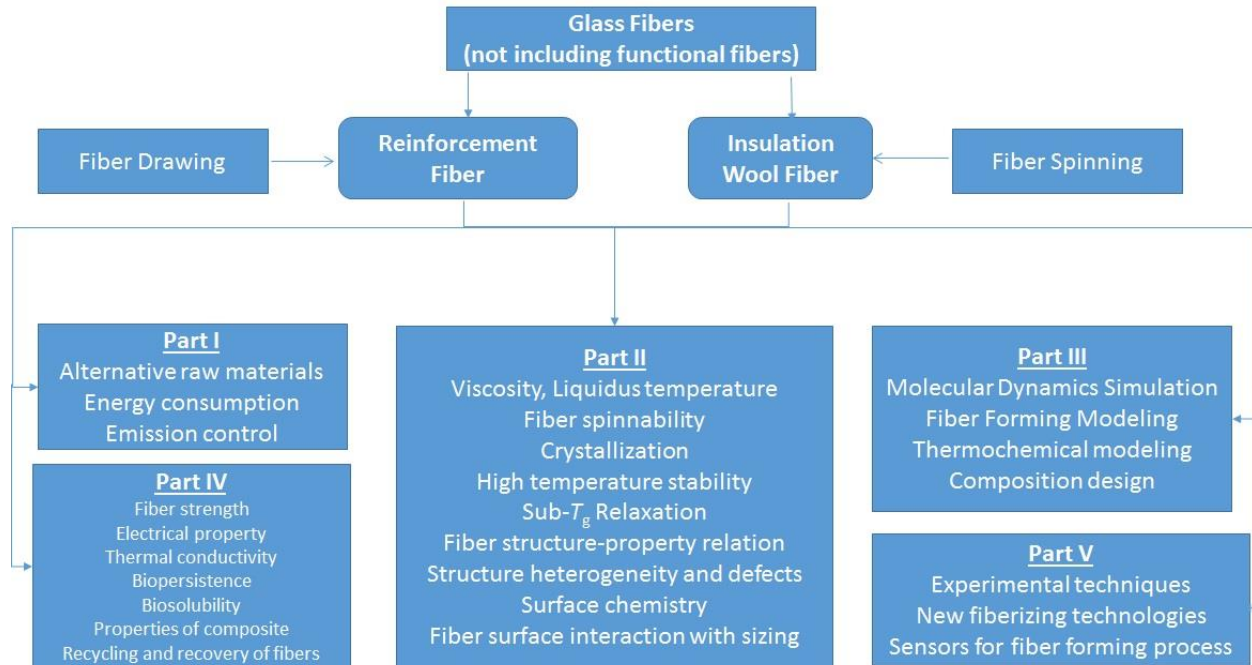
Glass Fibers
(not including functional fibers)

Fiber Drawing

Reinforcement Fiber

Insulation Wool Fiber

Fiber Spinning

Part I
Alternative raw materials
Energy consumption
Emission control

Part IV
Fiber strength
Electrical property
Thermal conductivity
Biopersistence
Biosolubility
Properties of composite
Recycling and recovery of fibers

Part II
Viscosity, Liquidus temperature
Fiber spinnability
Crystallization
High temperature stability
Sub-$T_g$ Relaxation
Fiber structure-property relation
Structure heterogeneity and defects
Surface chemistry
Fiber surface interaction with sizing

Part III
Molecular Dynamics Simulation
Fiber Forming Modeling
Thermochemical modeling
Composition design

Part V
Experimental techniques
New fiberizing technologies
Sensors for fiber forming process